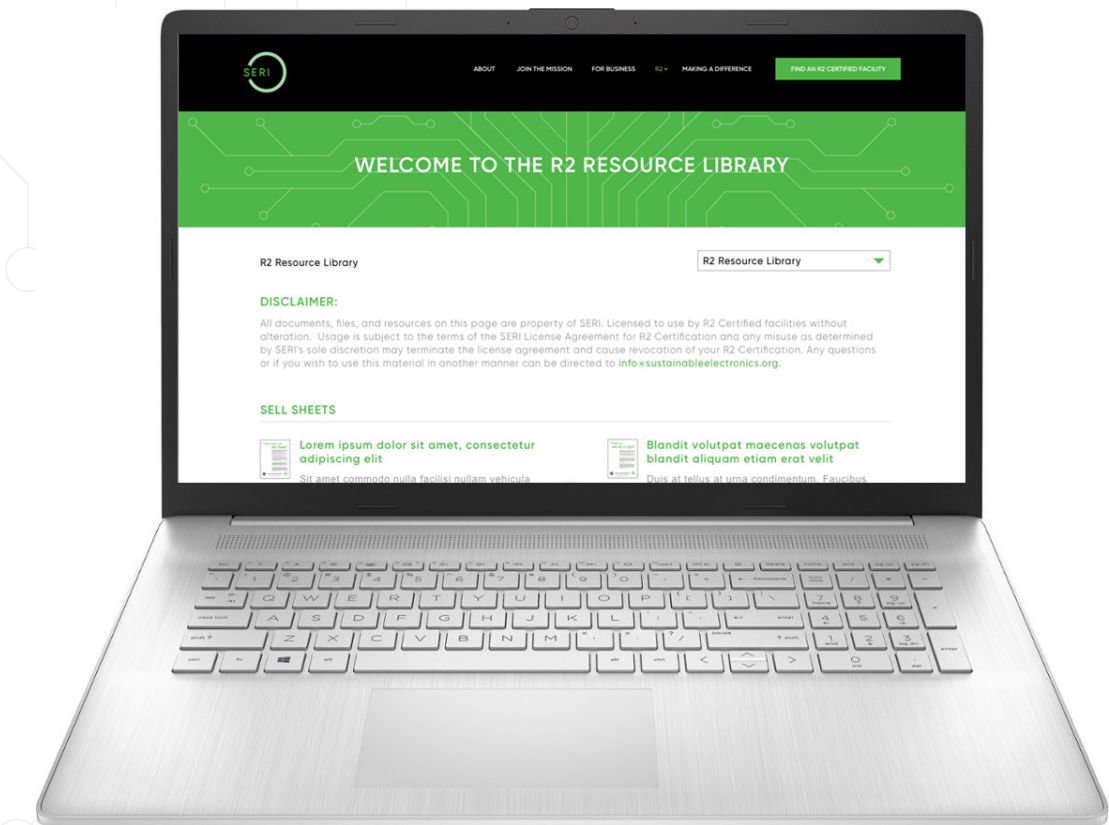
SERI

ABOUT JOIN THE MISSION FOR BUSINESS R2 MAKING A DIFFERENCE FIND AN R2 CERTIFIED FACILITY

WELCOME TO THE R2 RESOURCE LIBRARY

R2 Resource Library

R2 Resource Library

DISCLAIMER:

All documents, files, and resources on this page are property of SERI. Licensed to use by R2 Certified facilities without alteration. Usage is subject to the terms of the SERI License Agreement for R2 Certification and any misuse as determined by SERI's sole discretion may terminate the license agreement and cause revocation of your R2 Certification. Any questions or if you wish to use this material in another manner can be directed to info@sustainableelectronics.org.

SELL SHEETS

Lorem ipsum dolor sit amet, consectetur adipiscing elit

Sit amet commodo nulla facilisi nullam vehicula

Blandit volutpat maecenas volutpat blandit aliquam etiam erat velit

Duis at tellus at urna condimentum. Faucibus